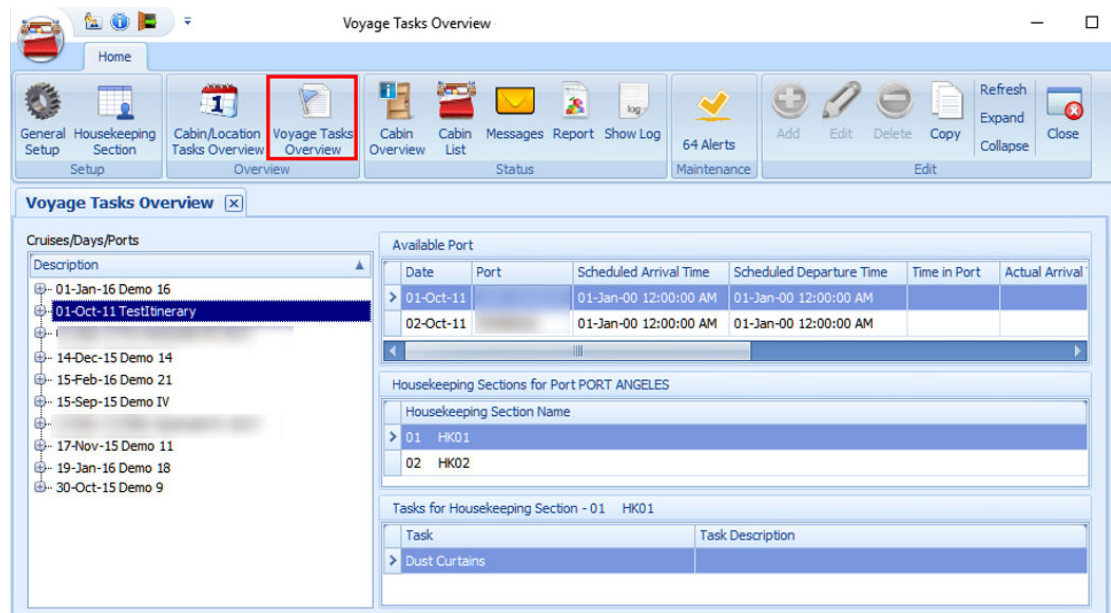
Voyage Tasks Overview

Home

General Setup
Housekeeping Section
Setup

Cabin/Location Tasks Overview
Voyage Tasks Overview
Overview

Cabin Overview
Cabin List
Messages
Report
Show Log
Status

64 Alerts
Maintenance

Add
Edit
Delete
Copy
Refresh
Expand
Collapse
Close
Edit

Voyage Tasks Overview

Cruises/Days/Ports

Description
01-Jan-16 Demo 16
01-Oct-11 TestItinerary
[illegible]
14-Dec-15 Demo 14
15-Feb-16 Demo 21
15-Sep-15 Demo IV
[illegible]
17-Nov-15 Demo 11
19-Jan-16 Demo 18
30-Oct-15 Demo 9

Available Port

| Date | Port | Scheduled Arrival Time | Scheduled Departure Time | Time in Port | Actual Arrival T |
|---|---|---|---|---|---|
| 01-Oct-11 | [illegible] | 01-Jan-00 12:00:00 AM | 01-Jan-00 12:00:00 AM | | |
| 02-Oct-11 | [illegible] | 01-Jan-00 12:00:00 AM | 01-Jan-00 12:00:00 AM | | |

Housekeeping Sections for Port PORT ANGELES

| Housekeeping Section Name |
|---|
| 01 HK01 |
| 02 HK02 |

Tasks for Housekeeping Section - 01 HK01

| Task | Task Description |
|---|---|
| Dust Curtains | |